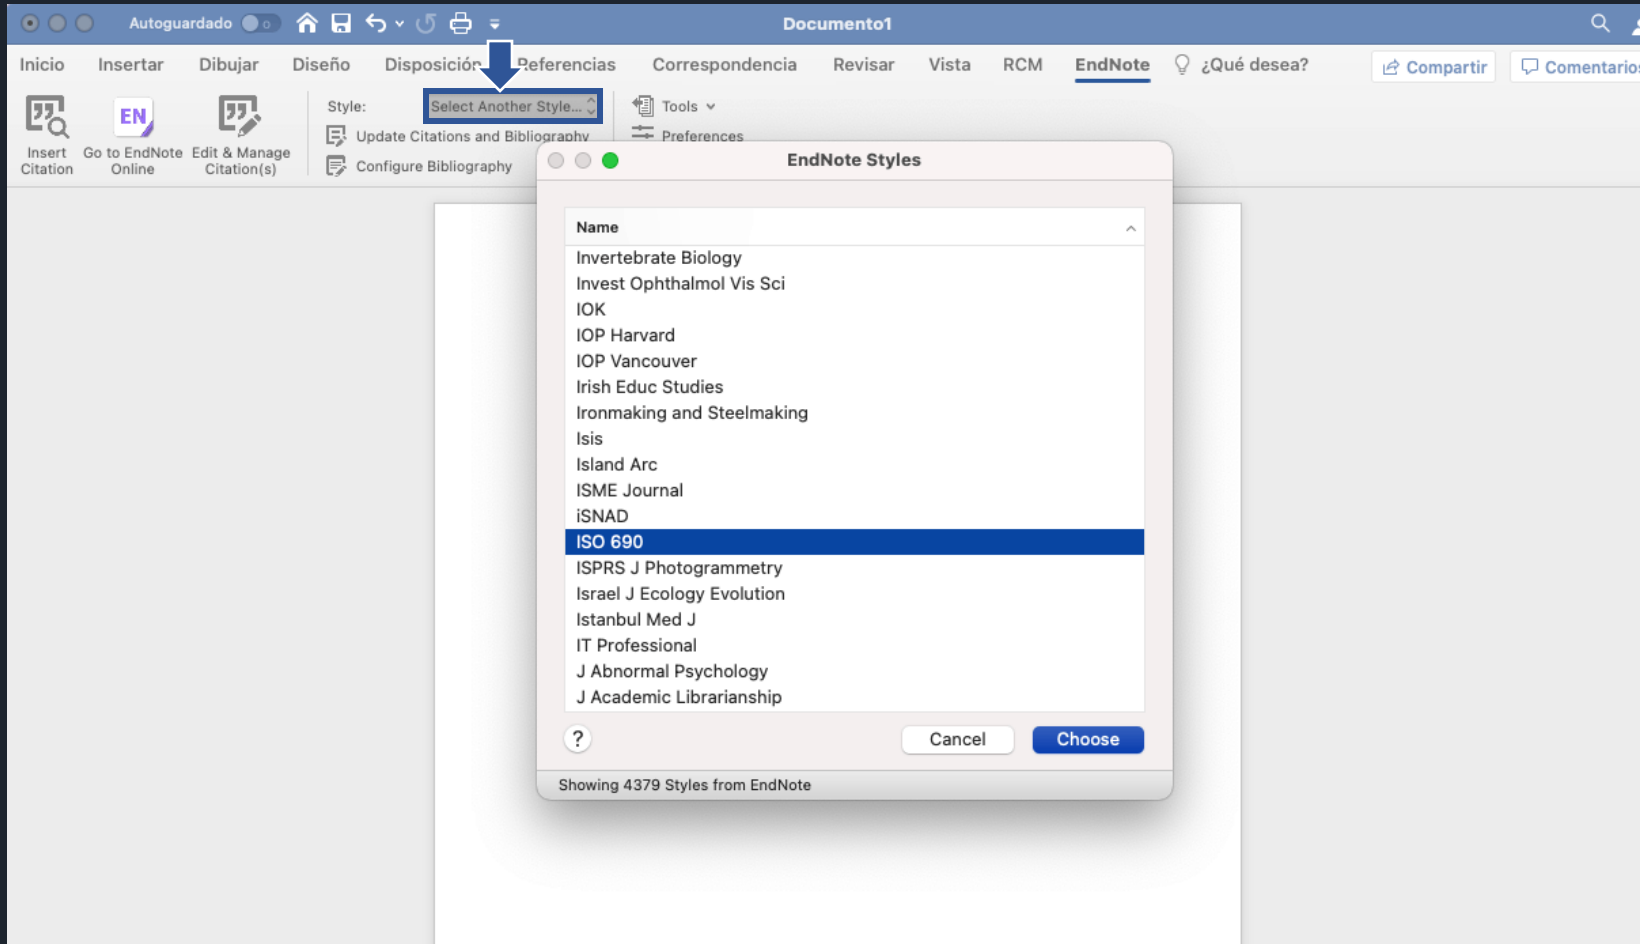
Autoguardado

Documento1

Inicio Insertar Dibujar Diseño Disposición Referencias Correspondencia Revisar Vista RCM EndNote ¿Qué desea?

Compartir Comentarios

Insert Citation

EN

Go to EndNote Online

Edit & Manage Citation(s)

Style: Select Another Style...

Update Citations and Bibliography

Configure Bibliography

Tools

Preferences

EndNote Styles

| Name |
|---|
| Invertebrate Biology |
| Invest Ophthalmol Vis Sci |
| IOK |
| IOP Harvard |
| IOP Vancouver |
| Irish Educ Studies |
| Ironmaking and Steelmaking |
| Isis |
| Island Arc |
| ISME Journal |
| iSNAD |
| ISO 690 |
| ISPRS J Photogrammetry |
| Israel J Ecology Evolution |
| Istanbul Med J |
| IT Professional |
| J Abnormal Psychology |
| J Academic Librarianship |

?

Cancel

Choose

Showing 4379 Styles from EndNote